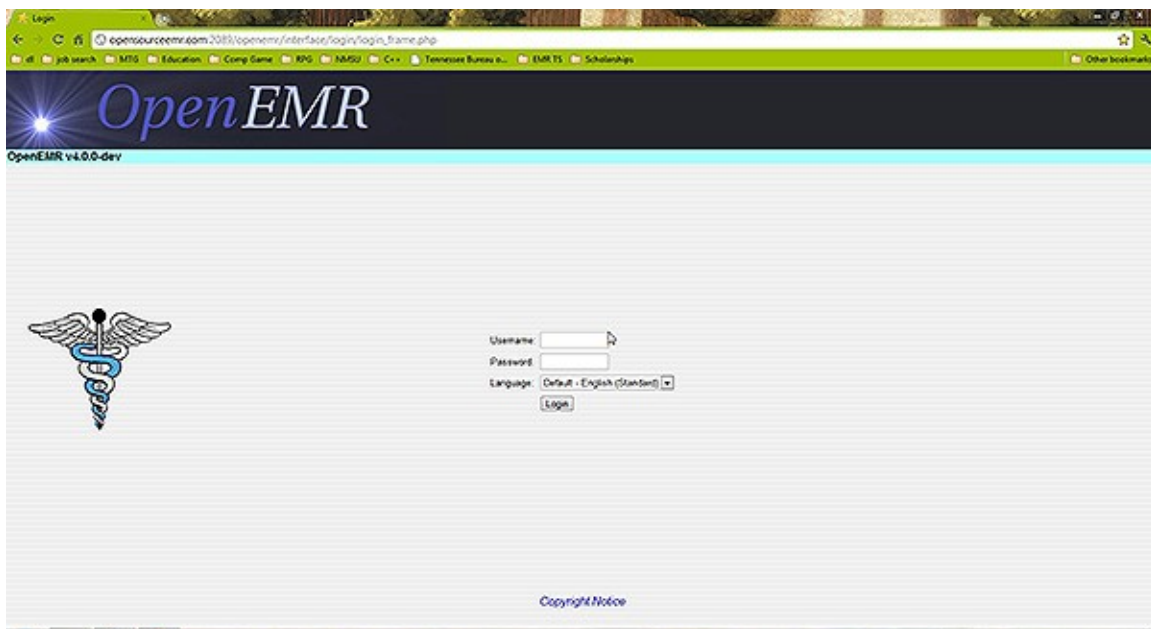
Login

opensourceemr.com:2089/openemr/interface/login/login_frame.php

dl job search MTG Education Comp Game RPG NMSU C++ Tennessee Bureau o... EMR TS Scholarships Other bookmarks

OpenEMR

OpenEMR v4.0.0-dev

Username:
Password:
Language: Default - English (Standard)
Login

Copyright Notice